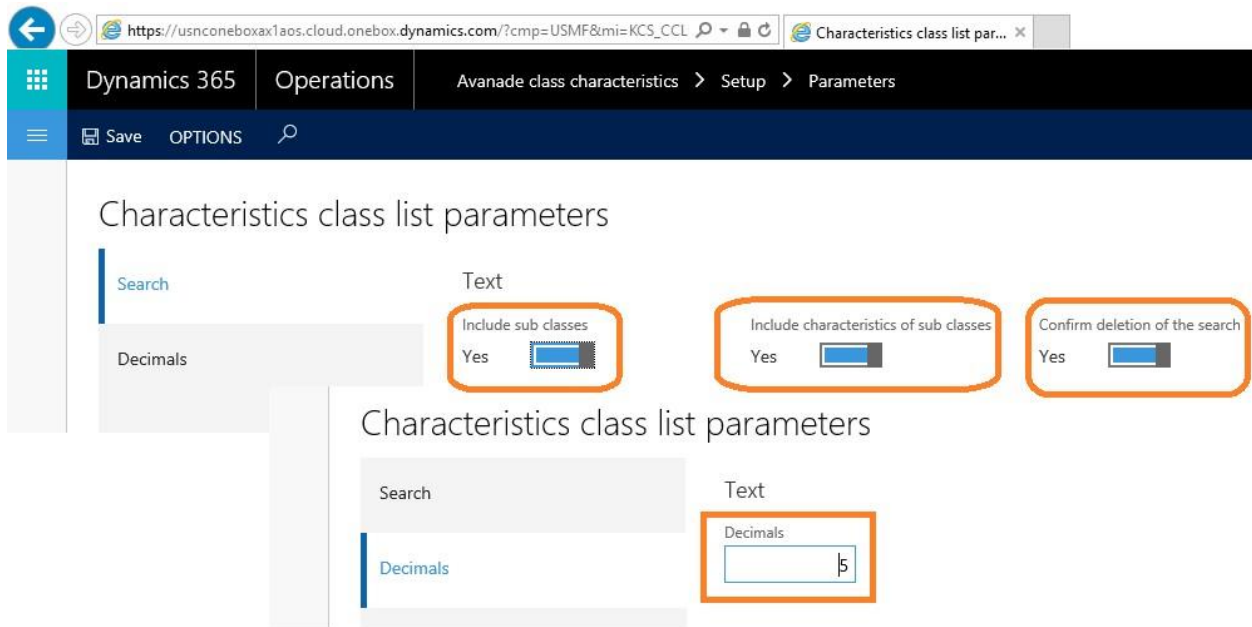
https://usnconeboxax1aos.cloud.onebox.dynamics.com/?cmp=USMF&mi=KCS_CCL

Characteristics class list par... ×

Dynamics 365 | Operations | Avanade class characteristics > Setup > Parameters

Save OPTIONS

Characteristics class list parameters

Search

Decimals

Text

Include sub classes
Yes

Include characteristics of sub classes
Yes

Confirm deletion of the search
Yes

Characteristics class list parameters

Search

Decimals

Text

Decimals
5